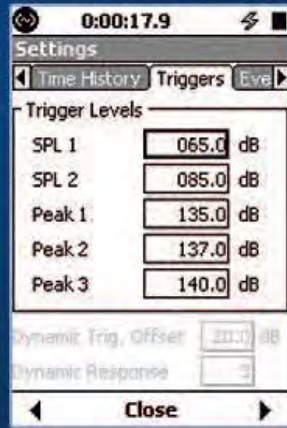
0:00:17.9

Settings

Time History Triggers Eve

Trigger Levels

SPL 1 065.0 dB

SPL 2 085.0 dB

Peak 1 135.0 dB

Peak 2 137.0 dB

Peak 3 140.0 dB

Dynamic Trig. Offset 20.0 dB

Dynamic Response 3

Close